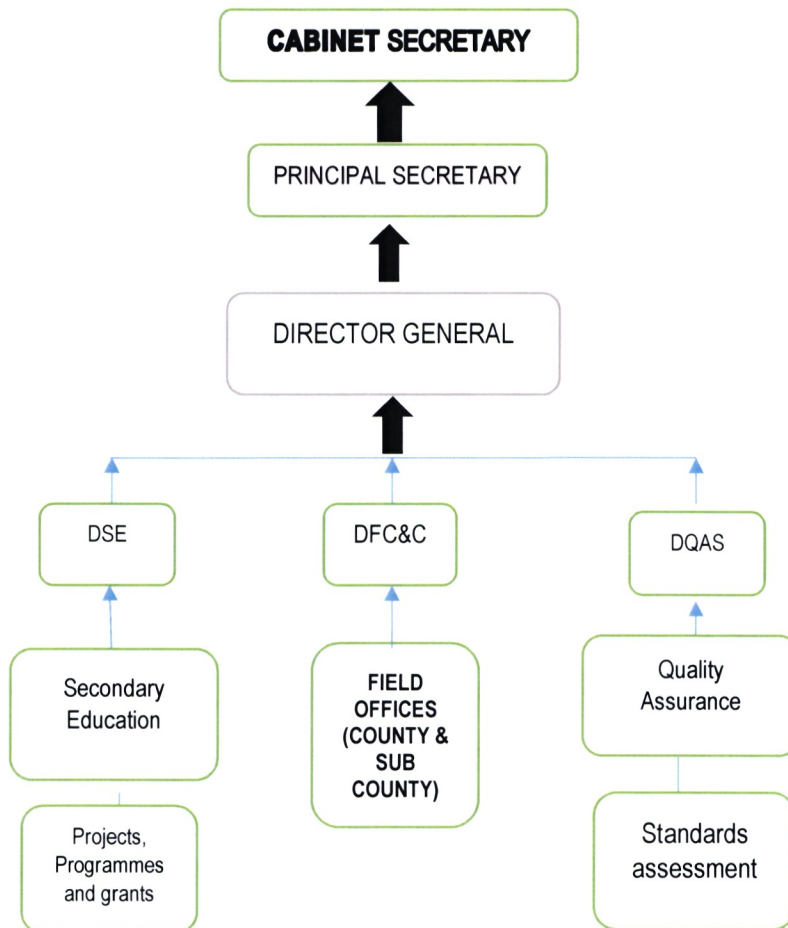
CABINET SECRETARY

PRINCIPAL SECRETARY

DIRECTOR GENERAL

DSE

DFC&C

DQAS

Secondary Education

FIELD OFFICES (COUNTY & SUB COUNTY)

Quality Assurance

Projects, Programmes and grants

Standards assessment